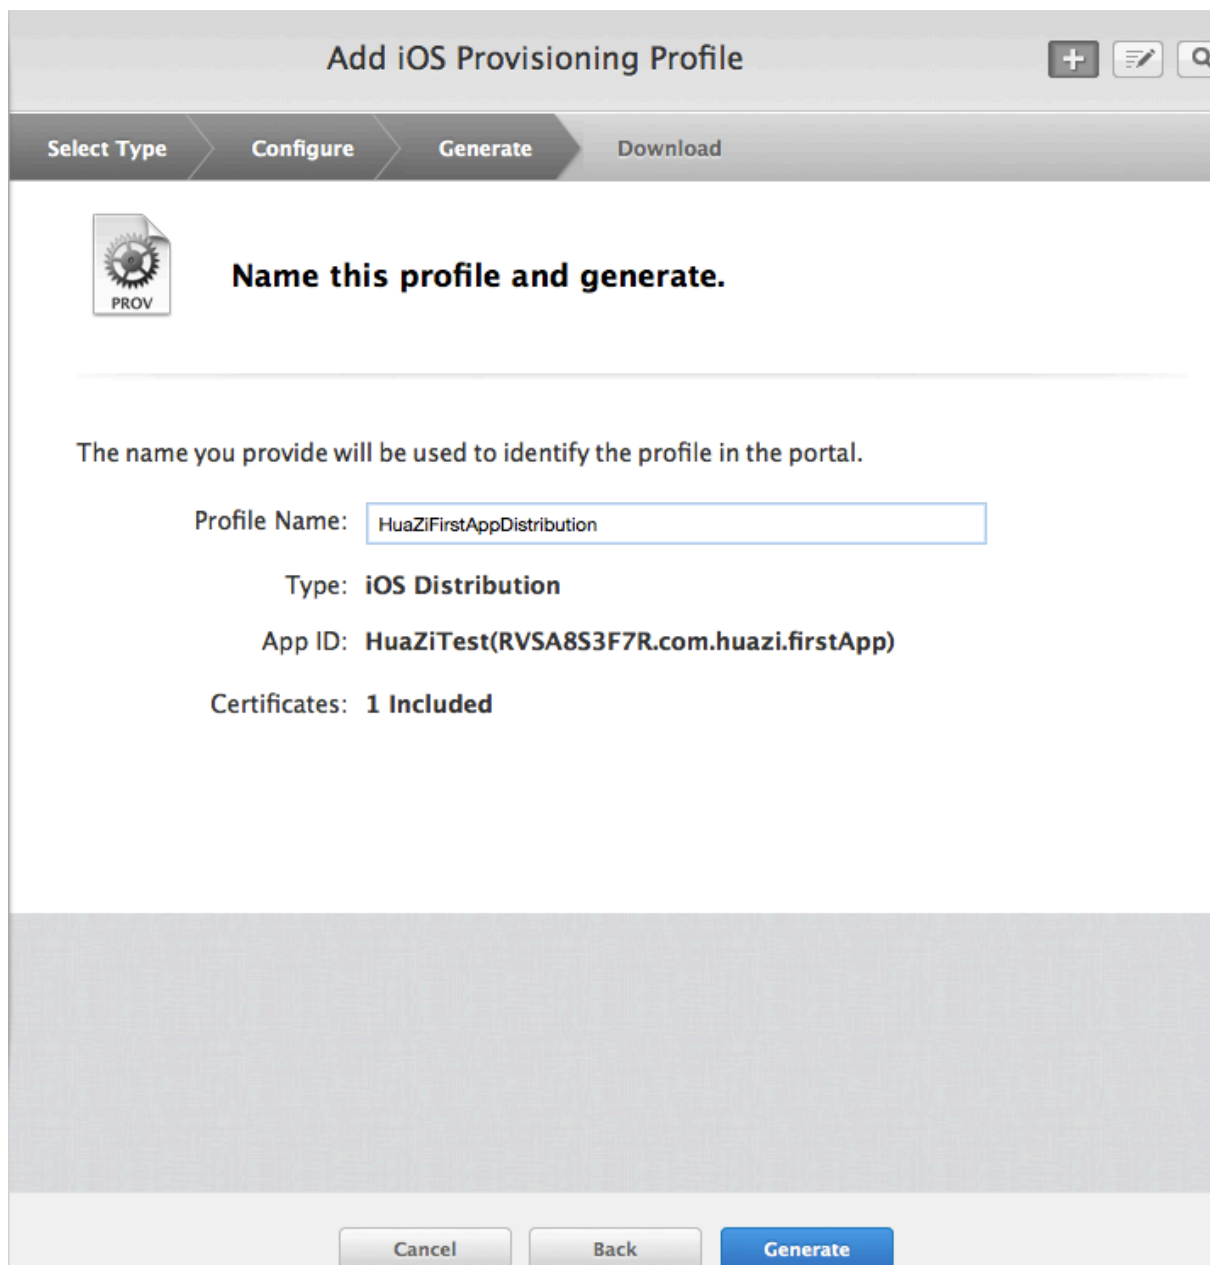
Add iOS Provisioning Profile

Select Type
Configure
Generate
Download

PROV

Name this profile and generate.

The name you provide will be used to identify the profile in the portal.

Profile Name: HuaZiFirstAppDistribution

Type: iOS Distribution

App ID: HuaZiTest(RVSA8S3F7R.com.huazi.firstApp)

Certificates: 1 Included

Cancel
Back
Generate